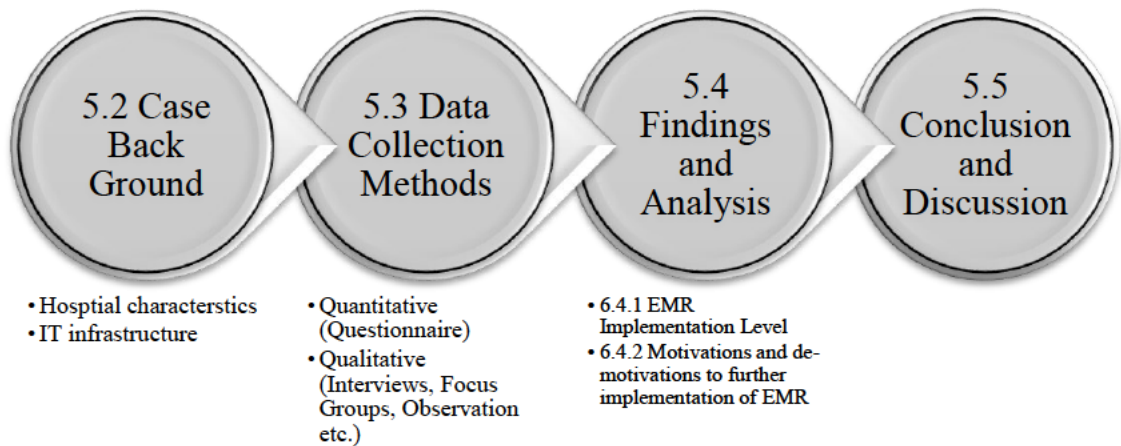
5.2 Case Back Ground

5.3 Data Collection Methods

5.4 Findings and Analysis

5.5 Conclusion and Discussion

• Hosptial characterstics
• IT infrastructure

• Quantitative (Questionnaire)
• Qualitative (Interviews, Focus Groups, Observation etc.)

• 6.4.1 EMR Implementation Level
• 6.4.2 Motivations and de-motivations to further implementation of EMR